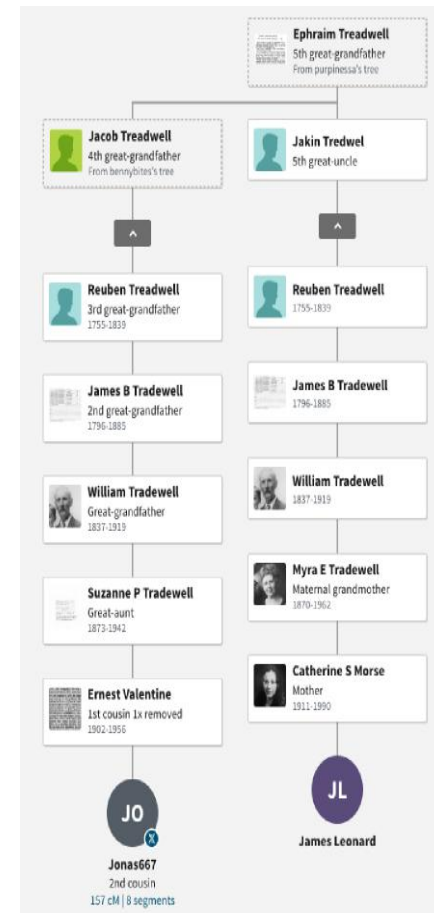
Ephraim Treadwell
5th great-grandfather
From purpinessa's tree

Jacob Treadwell
4th great-grandfather
From bennybites's tree

Jakin Tredwel
5th great-uncle

^

^

Reuben Treadwell
3rd great-grandfather
1755-1839

Reuben Treadwell
1755-1839

James B Tradewell
2nd great-grandfather
1796-1885

James B Tradewell
1796-1885

William Tradewell
Great-grandfather
1837-1919

William Tradewell
1837-1919

Suzanne P Tradewell
Great-aunt
1873-1942

Myra E Tradewell
Maternal grandmother
1870-1962

Ernest Valentine
1st cousin 1x removed
1902-1956

Catherine S Morse
Mother
1911-1990

JO

Jonas667
2nd cousin
157 cM | 8 segments

JL

James Leonard